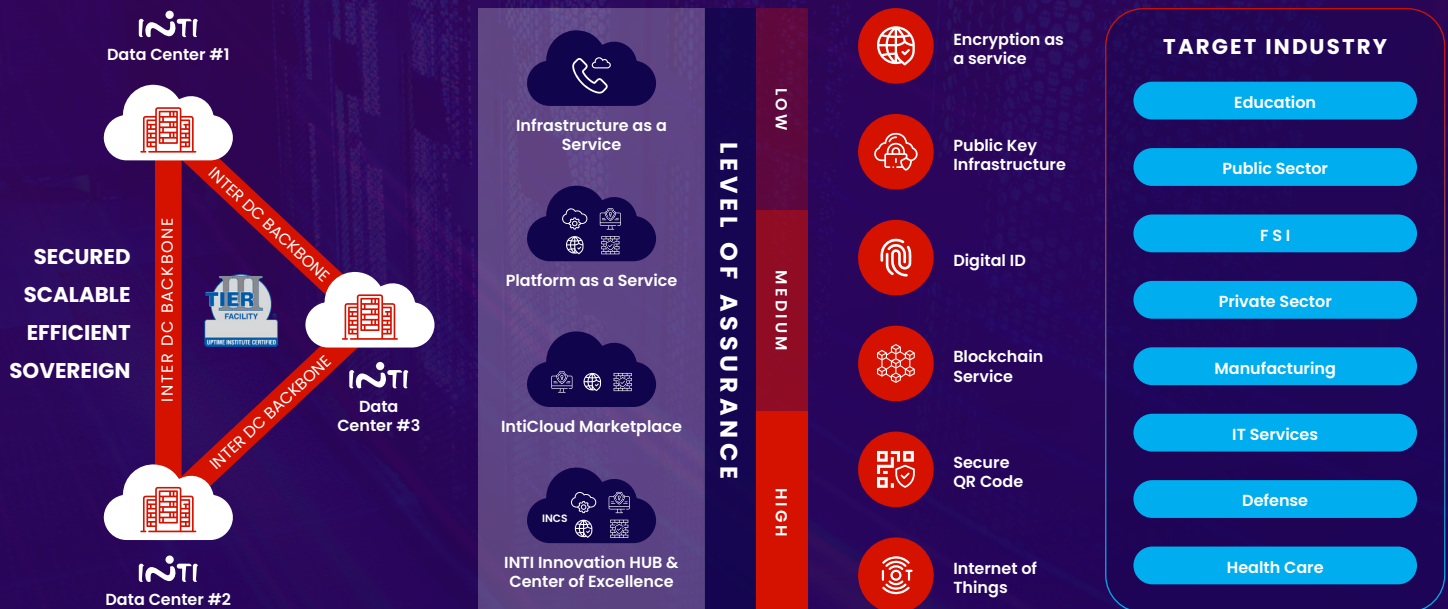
INTI
Data Center #1

INTER DC BACKBONE

INTER DC BACKBONE

INTER DC BACKBONE

SECURED
SCALABLE
EFFICIENT
SOVEREIGN

TIER III
FACILITY
UPTIME INSTITUTE CERTIFIED

INTI
Data Center #3

INTI
Data Center #2

Infrastructure as a Service

Platform as a Service

IntiCloud Marketplace

INCS
INTI Innovation HUB & Center of Excellence

LEVEL OF ASSURANCE

LOW

MEDIUM

HIGH

Encryption as a service

Public Key Infrastructure

Digital ID

Blockchain Service

Secure QR Code

Internet of Things

TARGET INDUSTRY

Education

Public Sector

F S I

Private Sector

Manufacturing

IT Services

Defense

Health Care